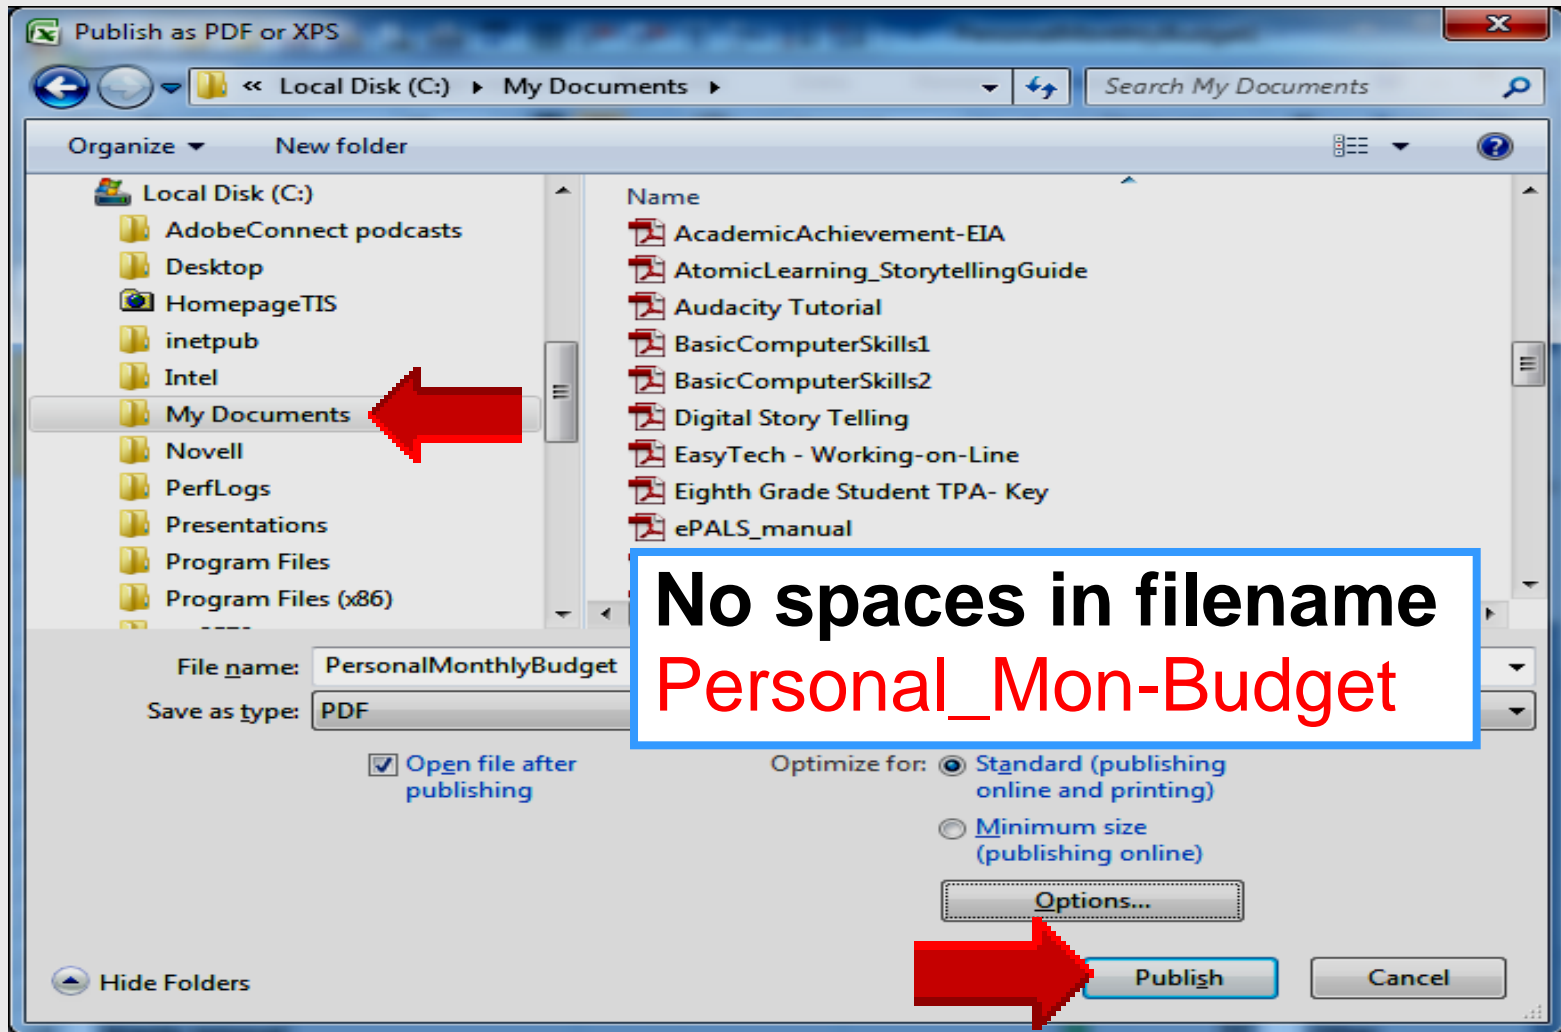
Publish as PDF or XPS

« Local Disk (C:) ▸ My Documents ▸

Search My Documents

Organize ▾ New folder

Local Disk (C:)
AdobeConnect podcasts
Desktop
HomepageTIS
inetpub
Intel
My Documents
Novell
PerfLogs
Presentations
Program Files
Program Files (x86)

Name
AcademicAchievement-EIA
AtomicLearning_StorytellingGuide
Audacity Tutorial
BasicComputerSkills1
BasicComputerSkills2
Digital Story Telling
EasyTech - Working-on-Line
Eighth Grade Student TPA- Key
ePALS_manual

No spaces in filename
Personal_Mon-Budget

File name: PersonalMonthlyBudget
Save as type: PDF

Open file after publishing

Optimize for: Standard (publishing online and printing)
Minimum size (publishing online)

Options...

Hide Folders

Publish
Cancel